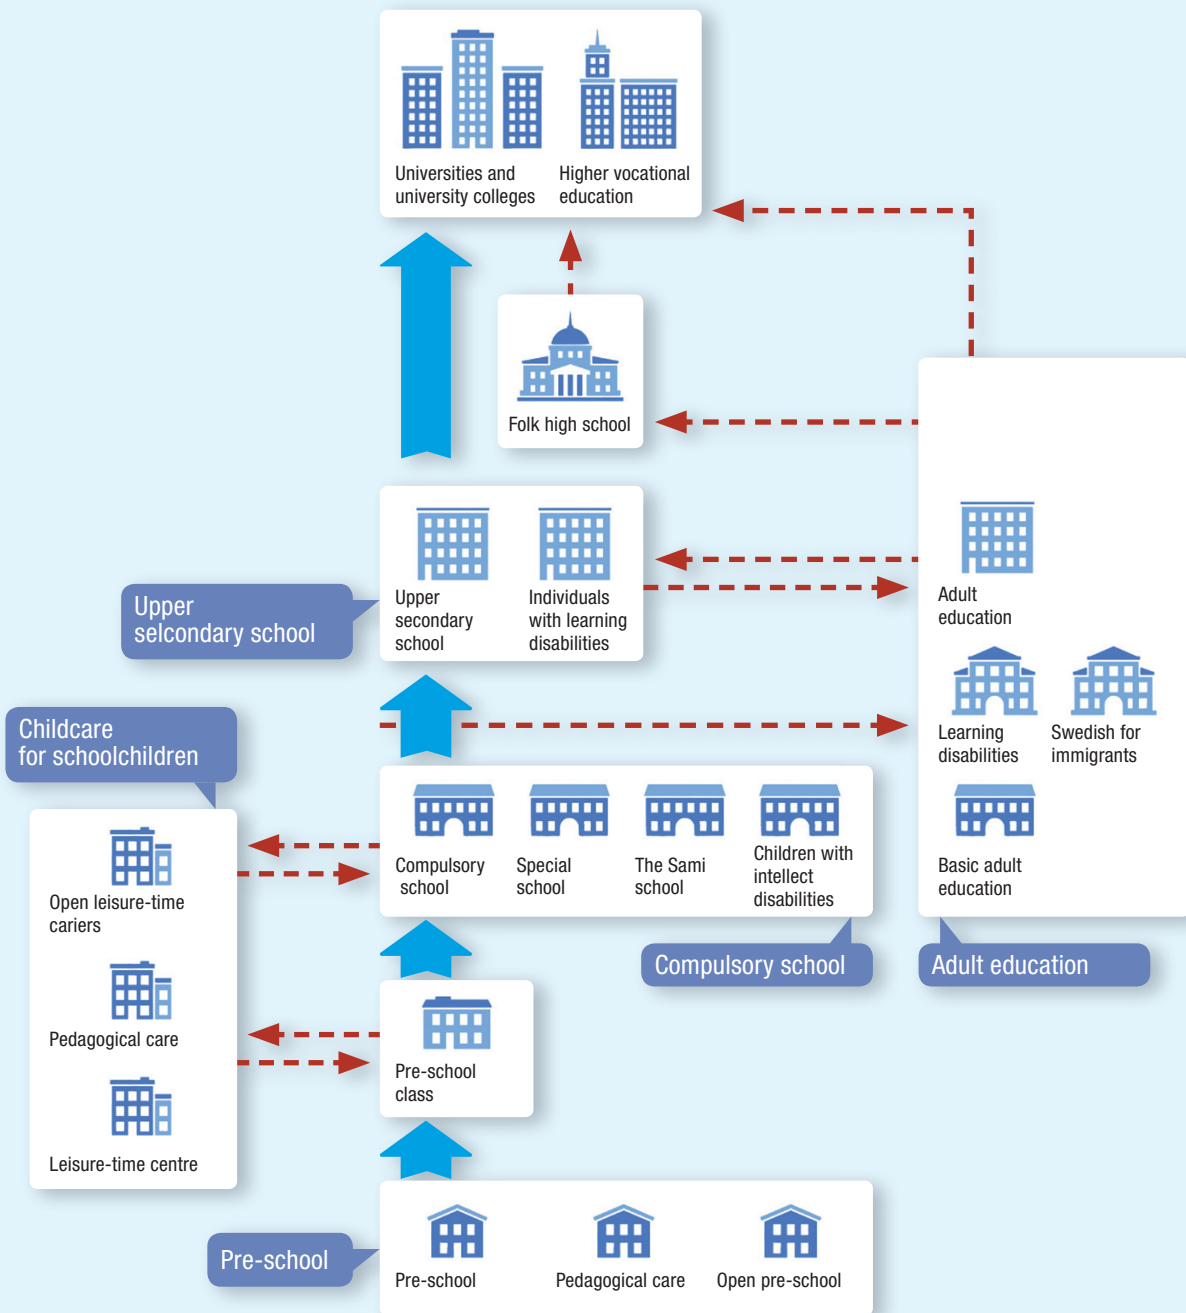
Universities and university colleges

Higher vocational education

Folk high school

Upper secondary school

Individuals with learning disabilities

Upper selcondary school

Adult education

Learning disabilities

Swedish for immigrants

Childcare for schoolchildren

Compulsory school

Special school

The Sami school

Children with intellect disabilities

Basic adult education

Open leisure-time cariers

Compulsory school

Adult education

Pedagogical care

Pre-school class

Leisure-time centre

Pre-school

Pre-school

Pedagogical care

Open pre-school